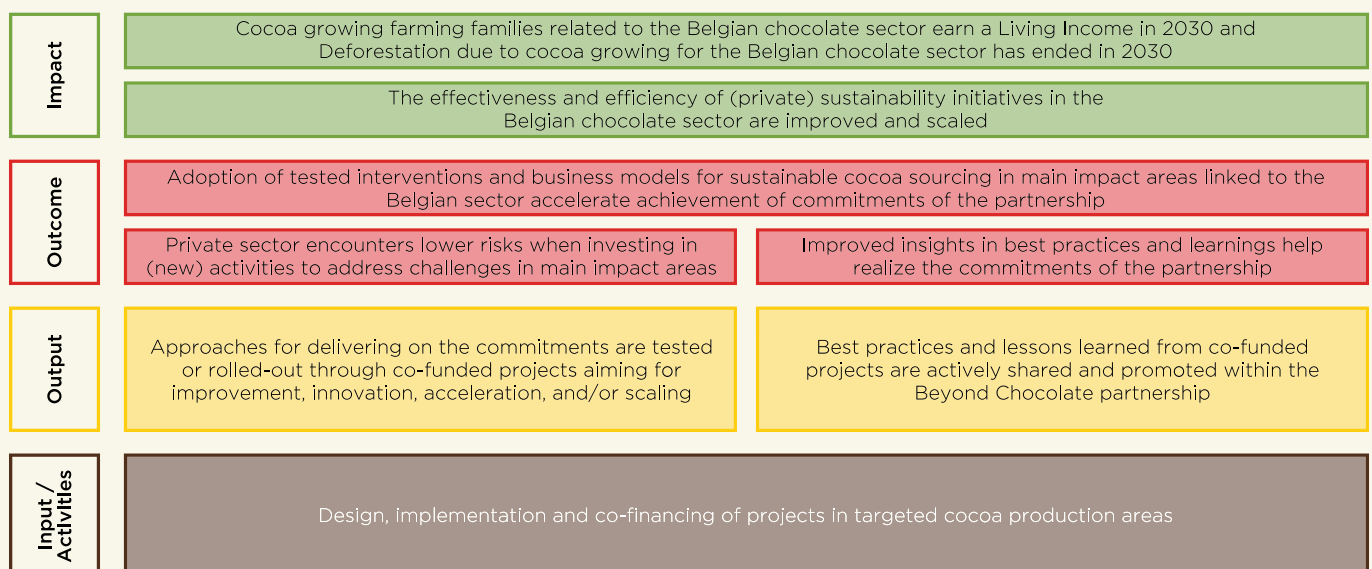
Impact

Cocoa growing farming families related to the Belgian chocolate sector earn a Living Income in 2030 and Deforestation due to cocoa growing for the Belgian chocolate sector has ended in 2030

The effectiveness and efficiency of (private) sustainability initiatives in the Belgian chocolate sector are improved and scaled

Outcome

Adoption of tested interventions and business models for sustainable cocoa sourcing in main impact areas linked to the Belgian sector accelerate achievement of commitments of the partnership

Private sector encounters lower risks when investing in (new) activities to address challenges in main impact areas

Improved insights in best practices and learnings help realize the commitments of the partnership

Output

Approaches for delivering on the commitments are tested or rolled-out through co-funded projects aiming for improvement, innovation, acceleration, and/or scaling

Best practices and lessons learned from co-funded projects are actively shared and promoted within the Beyond Chocolate partnership

Input / Activities

Design, implementation and co-financing of projects in targeted cocoa production areas